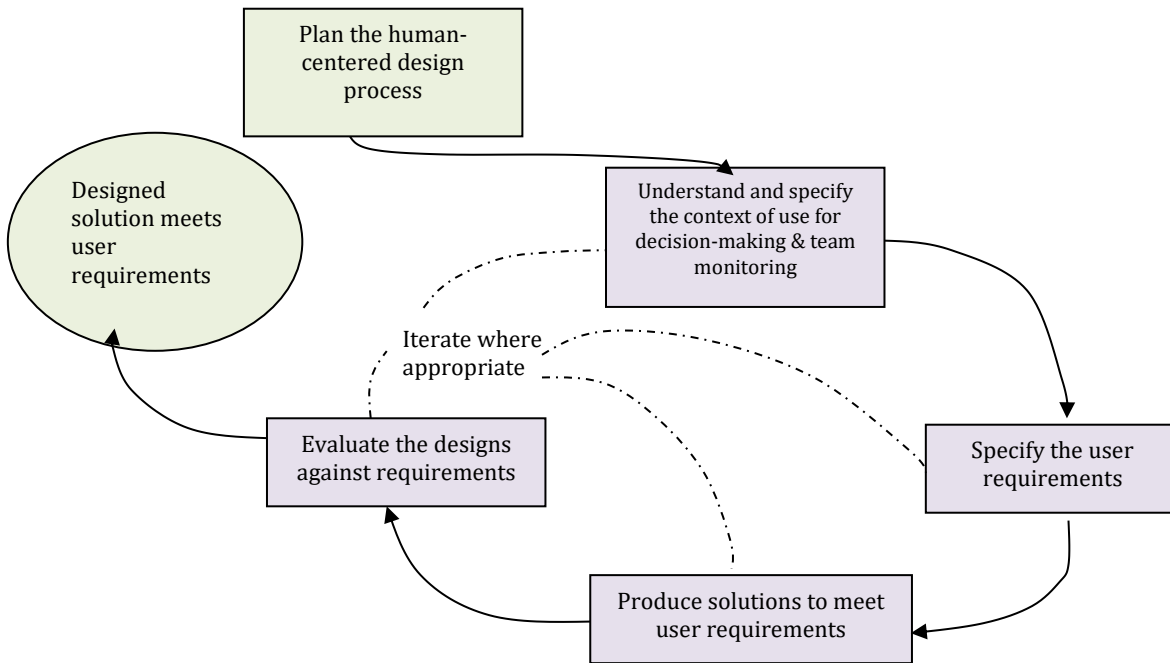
Plan the human-centered design process

Designed solution meets user requirements

Understand and specify the context of use for decision-making & team monitoring

Iterate where appropriate

Evaluate the designs against requirements

Specify the user requirements

Produce solutions to meet user requirements